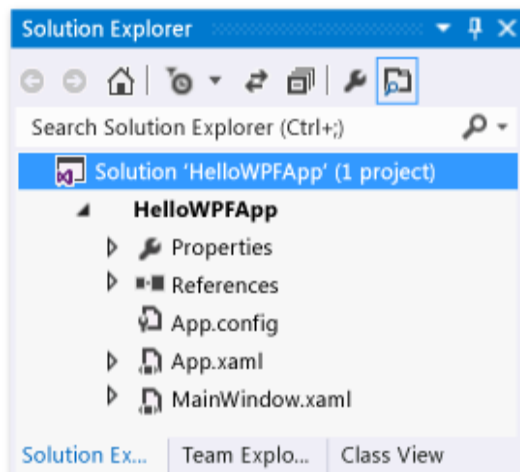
Solution Explorer

Search Solution Explorer (Ctrl+;)

Solution 'HelloWPFApp' (1 project)

HelloWPFApp

Properties

References

App.config

App.xaml

MainWindow.xaml

Solution Ex... Team Explo... Class View